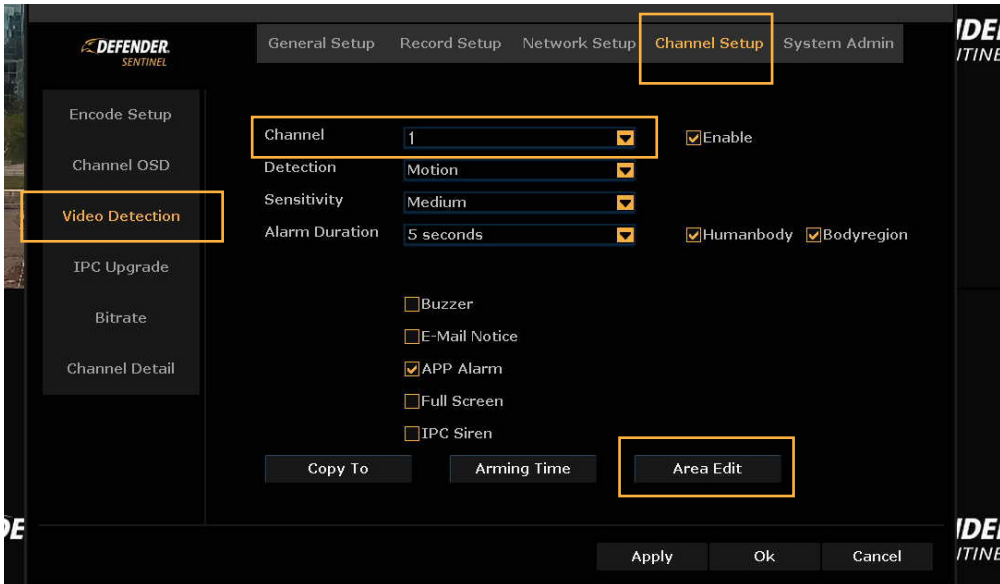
DEFENDER. SENTINEL

General Setup | Record Setup | Network Setup | Channel Setup | System Admin

IDE ITINE

Encode Setup

Channel OSD

Video Detection

IPC Upgrade

Bitrate

Channel Detail

Channel 1 Enable

Detection Motion

Sensitivity Medium

Alarm Duration 5 seconds Humanbody Bodyregion

Buzzer

E-Mail Notice

APP Alarm

Full Screen

IPC Siren

Copy To | Arming Time | Area Edit

DE

IDE ITINE

Apply | Ok | Cancel